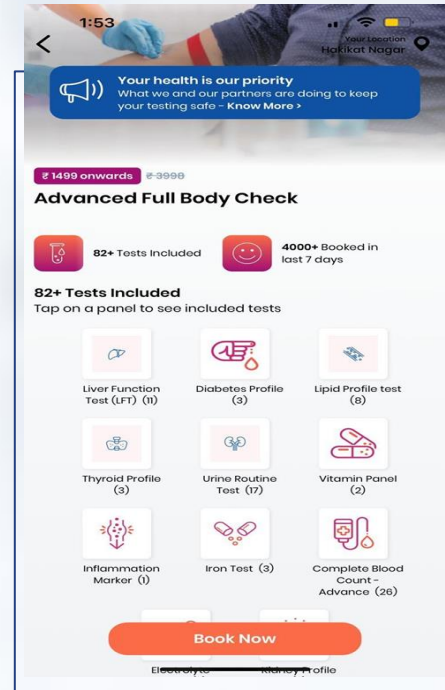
1:53

Your Location
Hakikat Nagar

Your health is our priority
What we and our partners are doing to keep your testing safe - Know More >

₹1499 onwards ₹3998

Advanced Full Body Check

82+ Tests Included

4000+ Booked in last 7 days

82+ Tests Included
Tap on a panel to see included tests

Liver Function Test (LFT) (11)

Diabetes Profile (3)

Lipid Profile test (8)

Thyroid Profile (3)

Urine Routine Test (17)

Vitamin Panel (2)

Inflammation Marker (1)

Iron Test (3)

Complete Blood Count - Advance (26)

Book Now

Electrolyte

Kidney Profile